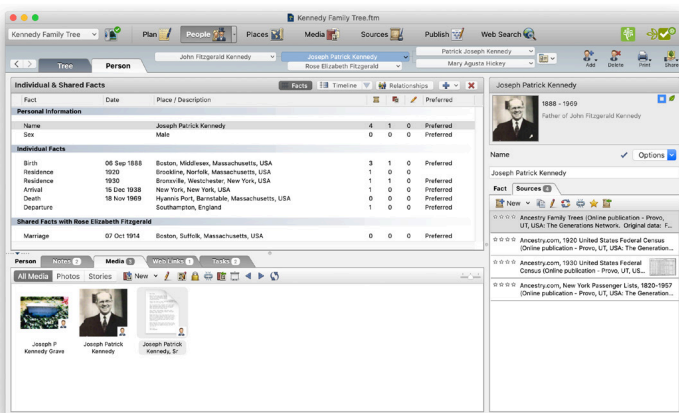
Kennedy Family Tree.ftm

Kennedy Family Tree
Plan | People | Places | Media | Sources | Publish | Web Search

Tree | Person
John Fitzgerald Kennedy
Joseph Patrick Kennedy
Rose Elizabeth Fitzgerald
Patrick Joseph Kennedy
Mary Agusta Hickey
Add | Delete | Print | Share

Individual & Shared Facts
Facts | Timeline | Relationships

| Fact | Date | Place / Description | | | | Preferred |
|---|---|---|---|---|---|---|
| **Personal Information** | | | | | | |
| Name | | Joseph Patrick Kennedy | 4 | 1 | 0 | Preferred |
| Sex | | Male | 0 | 0 | 0 | Preferred |
| **Individual Facts** | | | | | | |
| Birth | 06 Sep 1888 | Boston, Middlesex, Massachusetts, USA | 3 | 1 | 0 | Preferred |
| Residence | 1920 | Brookline, Norfolk, Massachusetts, USA | 1 | 0 | 0 | Preferred |
| Residence | 1930 | Bronxville, Westchester, New York, USA | 1 | 0 | 0 | Preferred |
| Arrival | 15 Dec 1938 | New York, New York, USA | 1 | 0 | 0 | Preferred |
| Death | 18 Nov 1969 | Hyannis Port, Barnstable, Massachusetts, USA | 0 | 0 | 0 | Preferred |
| Departure | | Southampton, England | 1 | 0 | 0 | Preferred |
| **Shared Facts with Rose Elizabeth Fitzgerald** | | | | | | |
| Marriage | 07 Oct 1914 | Boston, Suffolk, Massachusetts, USA | 0 | 0 | 0 | Preferred |

Person | Notes 2 | Media 3 | Web Links 1 | Tasks 2
All Media | Photos | Stories | New

Joseph P Kennedy Grave
Joseph Patrick Kennedy
Joseph Patrick Kennedy, Sr

Joseph Patrick Kennedy
1888 - 1969
Father of John Fitzgerald Kennedy

Name
Options
Joseph Patrick Kennedy
Fact | Sources 4
New

Ancestry Family Trees (Online publication - Provo, UT, USA: The Generations Network. Original data: F...
Ancestry.com, 1920 United States Federal Census (Online publication - Provo, UT, US...
Ancestry.com, 1930 United States Federal Census (Online publication - Provo, UT, US...
Ancestry.com, New York Passenger Lists, 1820-1957 (Online publication - Provo, UT, USA: The Generation...